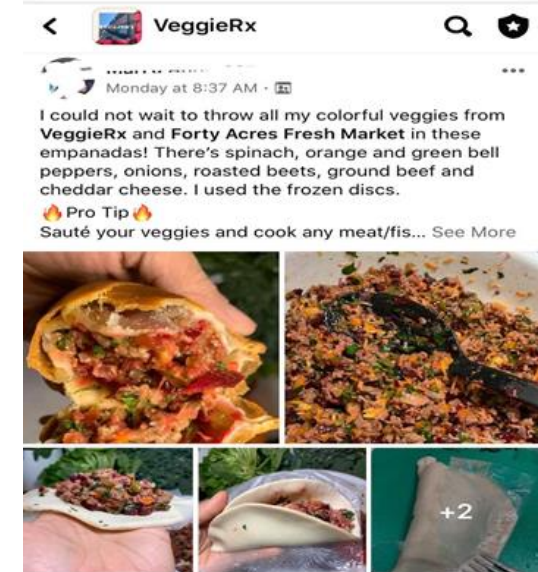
VeggieRx

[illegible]
Monday at 8:37 AM ·

I could not wait to throw all my colorful veggies from VeggieRx and Forty Acres Fresh Market in these empanadas! There's spinach, orange and green bell peppers, onions, roasted beets, ground beef and cheddar cheese. I used the frozen discs.

🔥Pro Tip🔥
Sauté your veggies and cook any meat/fis... See More

+2